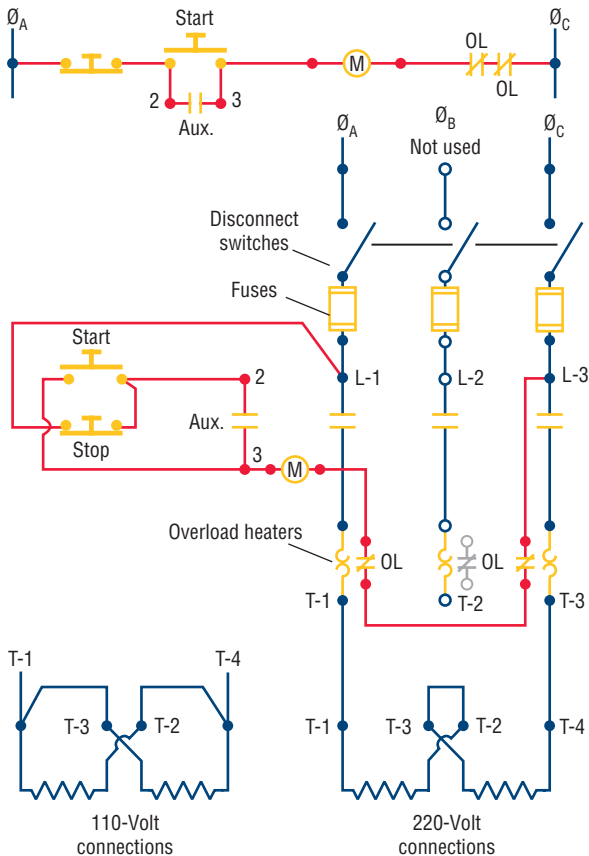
$Ø_A$

Start

$Ø_C$

OL

OL

M

2

3

Aux.

$Ø_A$

$Ø_B$
Not used

$Ø_C$

Disconnect switches

Fuses

Start

2

L-1

L-2

L-3

Aux.

Stop

3

M

Overload heaters

OL

OL

T-1

T-2

T-3

T-1

T-4

T-3

T-2

T-1

T-3

T-2

T-4

110-Volt connections

220-Volt connections